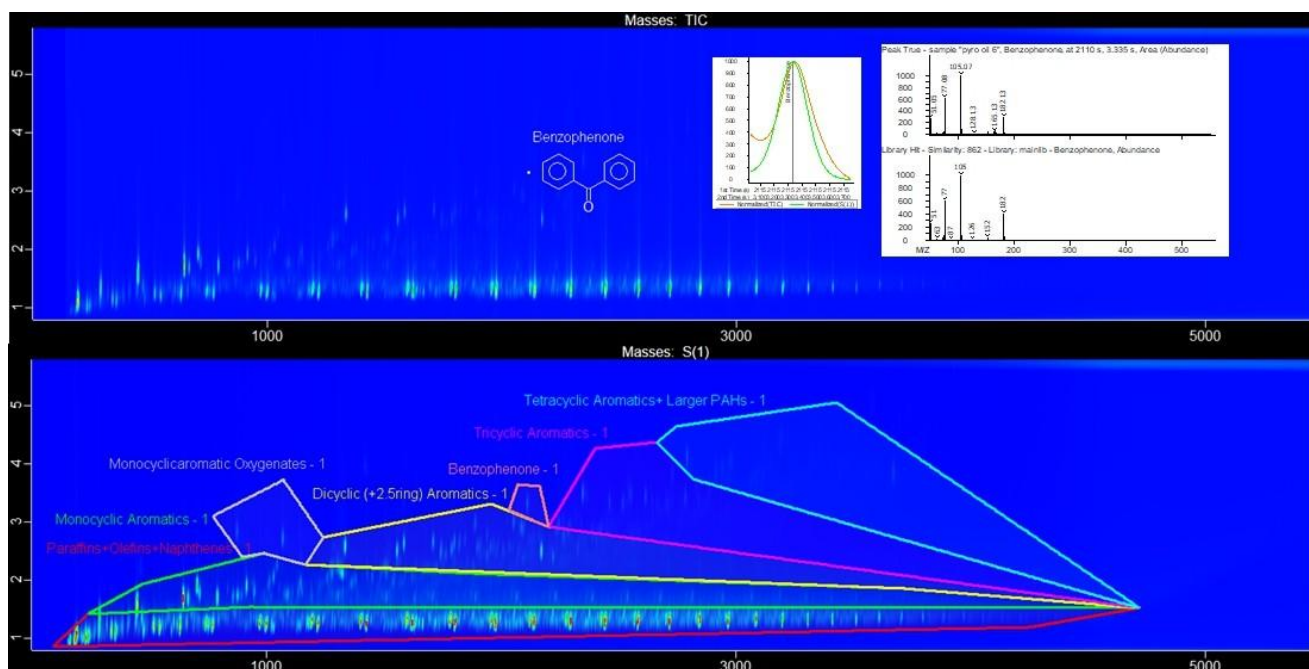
Masses: TIC

5
4
3
2
1

Benzophenone

1000
3000
5000

Peak True - sample "pyro oil 6", Benzophenone, at 2110 s, 3.335 s, Area (Abundance)
1000
800
600
400
200
0
105.07
77.08
51.03
128.13
165.13
182.13

Library Hit - Similarity: 862 - Library: mainlib - Benzophenone, Abundance
1000
800
600
400
200
0
105
77
51
182
126
152
M/Z 100 200 300 400 500

Masses: S(1)

5
4
3
2
1

Tetracyclic Aromatics+ Larger PAHs - 1
Tricyclic Aromatics - 1
Monocyclicaromatic Oxygenates - 1
Benzophenone - 1
Dicyclic (+2.5ring) Aromatics - 1
Monocyclic Aromatics - 1
Paraffins+Olefins+Naphthenes - 1

1000
3000
5000